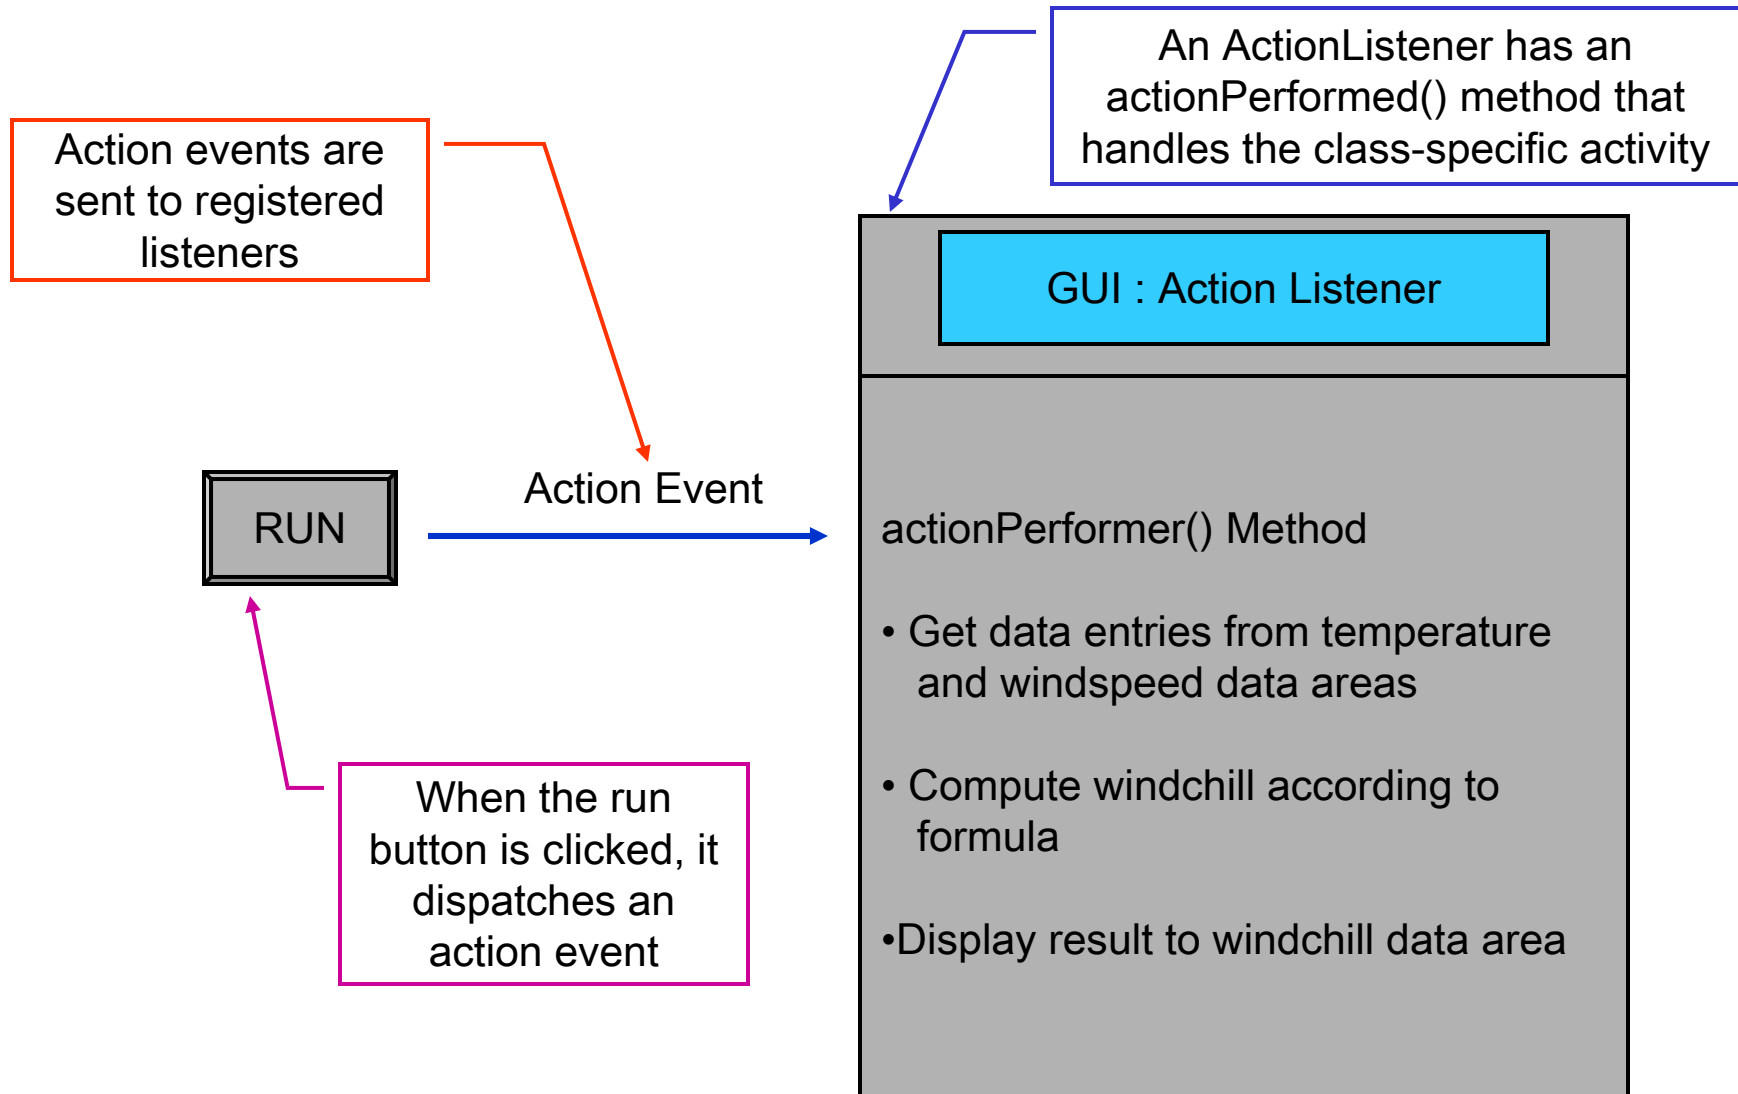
An ActionListener has an actionPerformed() method that handles the class-specific activity

Action events are sent to registered listeners

GUI : Action Listener

RUN

Action Event

actionPerformer() Method

• Get data entries from temperature and windspeed data areas

• Compute windchill according to formula

•Display result to windchill data area

When the run button is clicked, it dispatches an action event